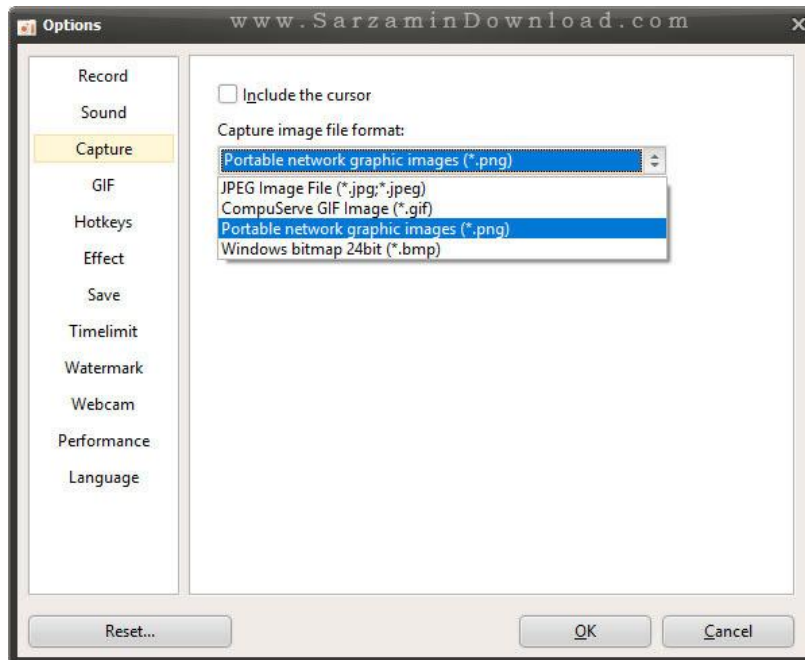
Options
www.SarzaminDownload.com
×

Record
Sound
Capture
GIF
Hotkeys
Effect
Save
Timelimit
Watermark
Webcam
Performance
Language

Include the cursor

Capture image file format:

Portable network graphic images (*.png)

JPEG Image File (*.jpg;*.jpeg)
CompuServe GIF Image (*.gif)
Portable network graphic images (*.png)
Windows bitmap 24bit (*.bmp)

Reset...
OK
Cancel